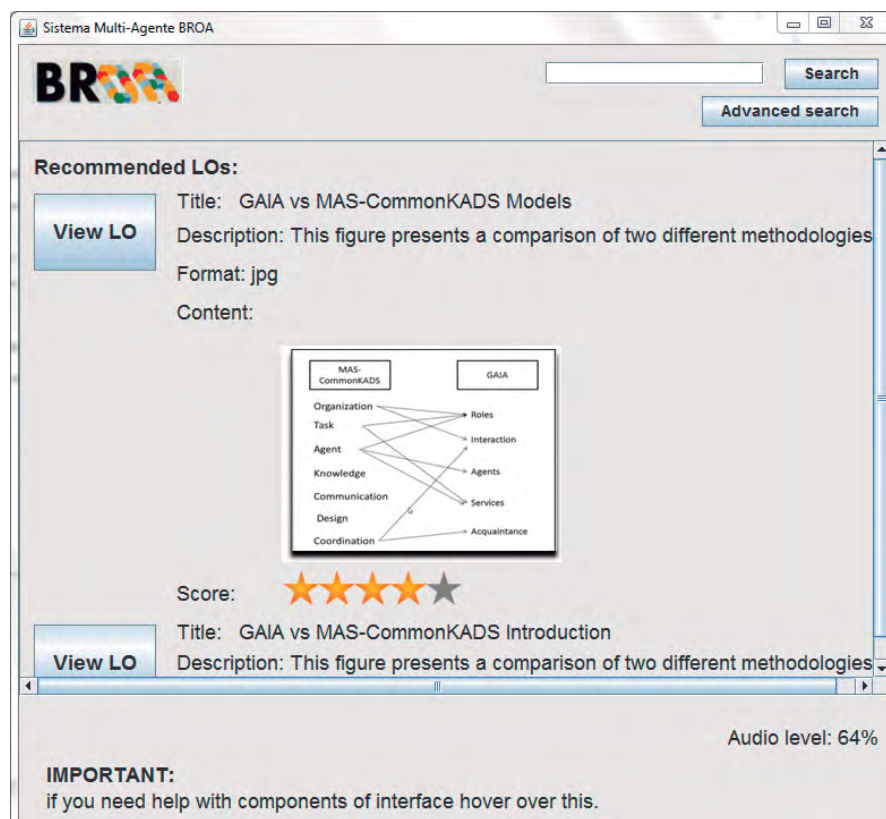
Sistema Multi-Agente BROA

BROA

Search

Advanced search

Recommended LOs:

View LO

Title: GAIA vs MAS-CommonKADS Models

Description: This figure presents a comparison of two different methodologies

Format: jpg

Content:

MAS-CommonKADS

GAIA

Organization
Task
Agent
Knowledge
Communication
Design
Coordination

Roles
Interaction
Agents
Services
Acquaintance

Score:

View LO

Title: GAIA vs MAS-CommonKADS Introduction

Description: This figure presents a comparison of two different methodologies

Audio level: 64%

IMPORTANT:
if you need help with components of interface hover over this.